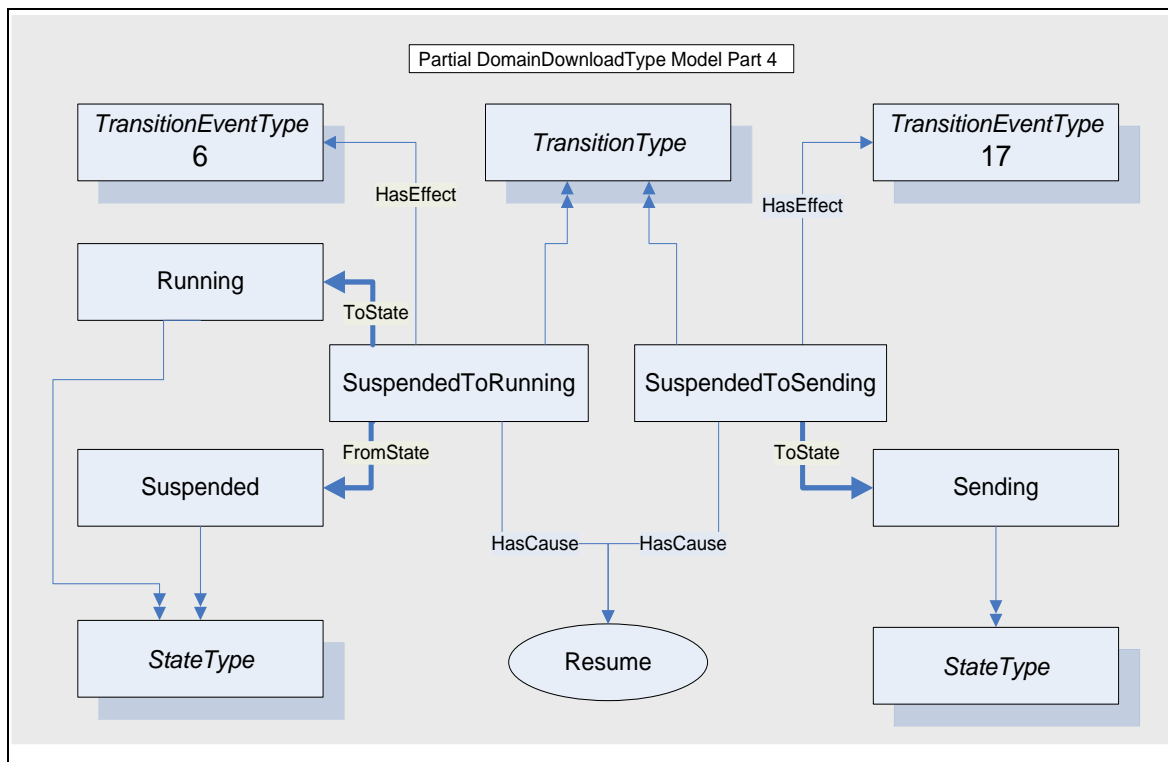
Partial DomainDownloadType Model Part 4

TransitionEventType
6

TransitionType

TransitionEventType
17

HasEffect

HasEffect

Running

ToState

SuspendedToRunning

SuspendedToSending

FromState

ToState

Suspended

Sending

HasCause

HasCause

StateType

Resume

StateType